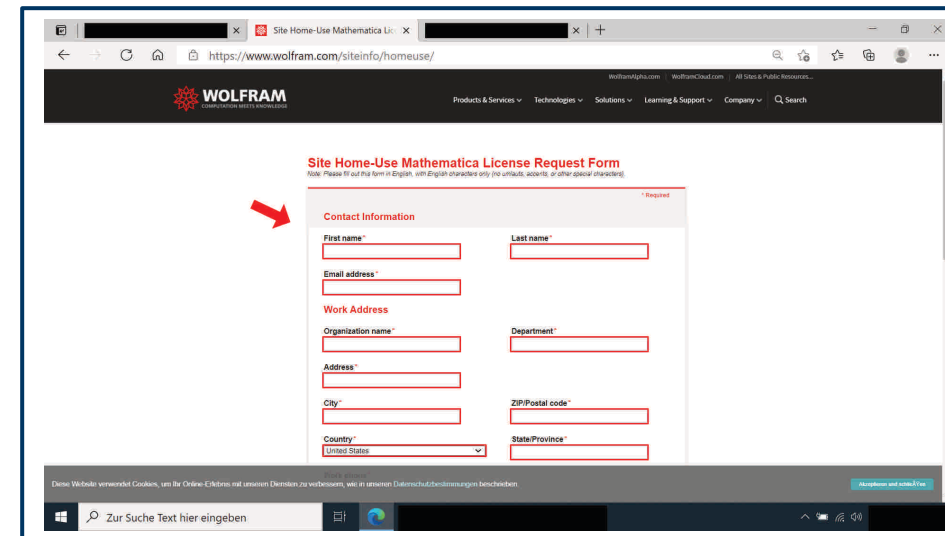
Site Home-Use Mathematica Lic ×

https://www.wolfram.com/siteinfo/homeuse/

WolframAlpha.com | WolframCloud.com | All Sites & Public Resources...

WOLFRAM
COMPUTATION MEETS KNOWLEDGE

Products & Services ⌄ Technologies ⌄ Solutions ⌄ Learning & Support ⌄ Company ⌄ Search

Site Home-Use Mathematica License Request Form
Note: Please fill out this form in English, with English characters only (no umlauts, accents, or other special characters).

* Required

Contact Information

First name*

Last name*

Email address*

Work Address

Organization name*

Department*

Address*

City*

ZIP/Postal code*

Country*
United States

State/Province*

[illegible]

Diese Website verwendet Cookies, um Ihr Online-Erlebnis mit unseren Diensten zu verbessern, wie in unseren Datenschutzbestimmungen beschrieben.

Akzeptieren und schließen

Zur Suche Text hier eingeben